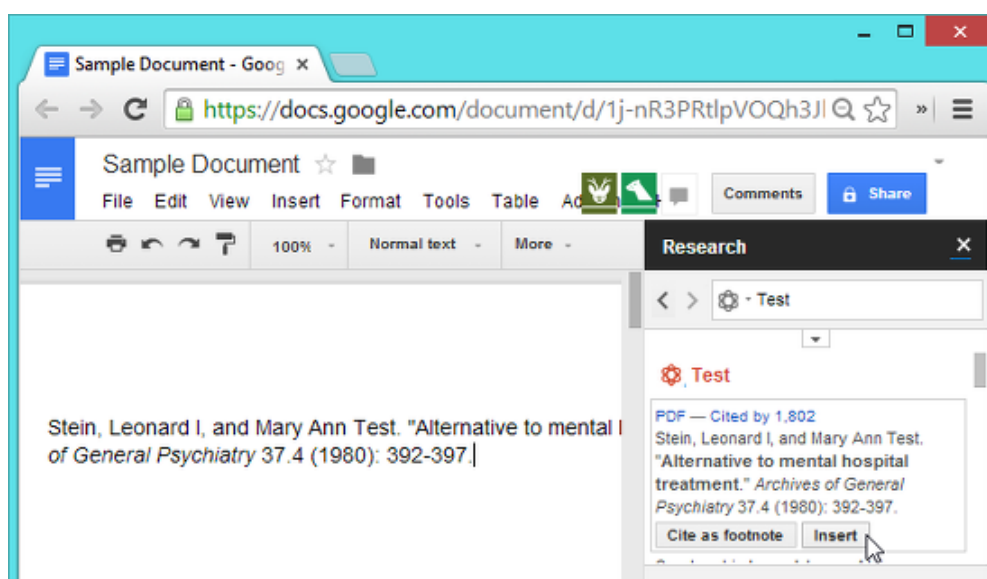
Sample Document - Goog ×

https://docs.google.com/document/d/1j-nR3PRtlpVOQh3Jl

Sample Document

File Edit View Insert Format Tools Table Ad

Comments Share

100% Normal text More

Research ×

Test

Test

PDF — Cited by 1,802
Stein, Leonard I, and Mary Ann Test. "Alternative to mental hospital treatment." Archives of General Psychiatry 37.4 (1980): 392-397.

Cite as footnote Insert

Stein, Leonard I, and Mary Ann Test. "Alternative to mental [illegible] of General Psychiatry 37.4 (1980): 392-397.